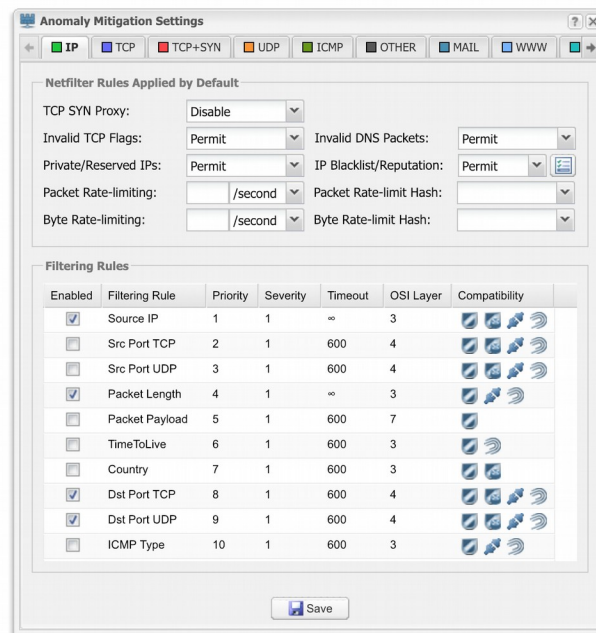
Anomaly Mitigation Settings

IP | TCP | TCP+SYN | UDP | ICMP | OTHER | MAIL | WWW

Netfilter Rules Applied by Default

TCP SYN Proxy: Disable

Invalid TCP Flags: Permit

Invalid DNS Packets: Permit

Private/Reserved IPs: Permit

IP Blacklist/Reputation: Permit

Packet Rate-limiting: /second

Packet Rate-limit Hash:

Byte Rate-limiting: /second

Byte Rate-limit Hash:

Filtering Rules

| Enabled | Filtering Rule | Priority | Severity | Timeout | OSI Layer | Compatibility |
|---|---|---|---|---|---|---|
| ☑ | Source IP | 1 | 1 | ∞ | 3 | |
| ☐ | Src Port TCP | 2 | 1 | 600 | 4 | |
| ☐ | Src Port UDP | 3 | 1 | 600 | 4 | |
| ☑ | Packet Length | 4 | 1 | ∞ | 3 | |
| ☐ | Packet Payload | 5 | 1 | 600 | 7 | |
| ☐ | TimeToLive | 6 | 1 | 600 | 3 | |
| ☐ | Country | 7 | 1 | 600 | 3 | |
| ☑ | Dst Port TCP | 8 | 1 | 600 | 4 | |
| ☑ | Dst Port UDP | 9 | 1 | 600 | 4 | |
| ☐ | ICMP Type | 10 | 1 | 600 | 3 | |

Save